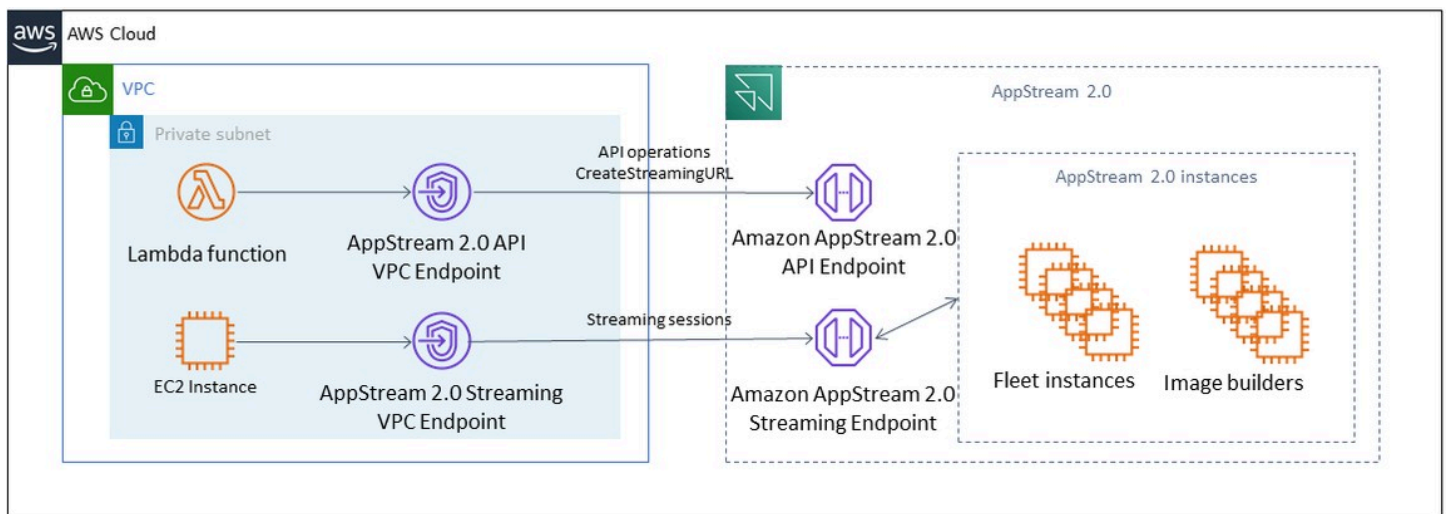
aws AWS Cloud

VPC

Private subnet

Lambda function

AppStream 2.0 API VPC Endpoint

EC2 Instance

AppStream 2.0 Streaming VPC Endpoint

API operations CreateStreamingURL

Streaming sessions

AppStream 2.0

Amazon AppStream 2.0 API Endpoint

Amazon AppStream 2.0 Streaming Endpoint

AppStream 2.0 instances

Fleet instances

Image builders